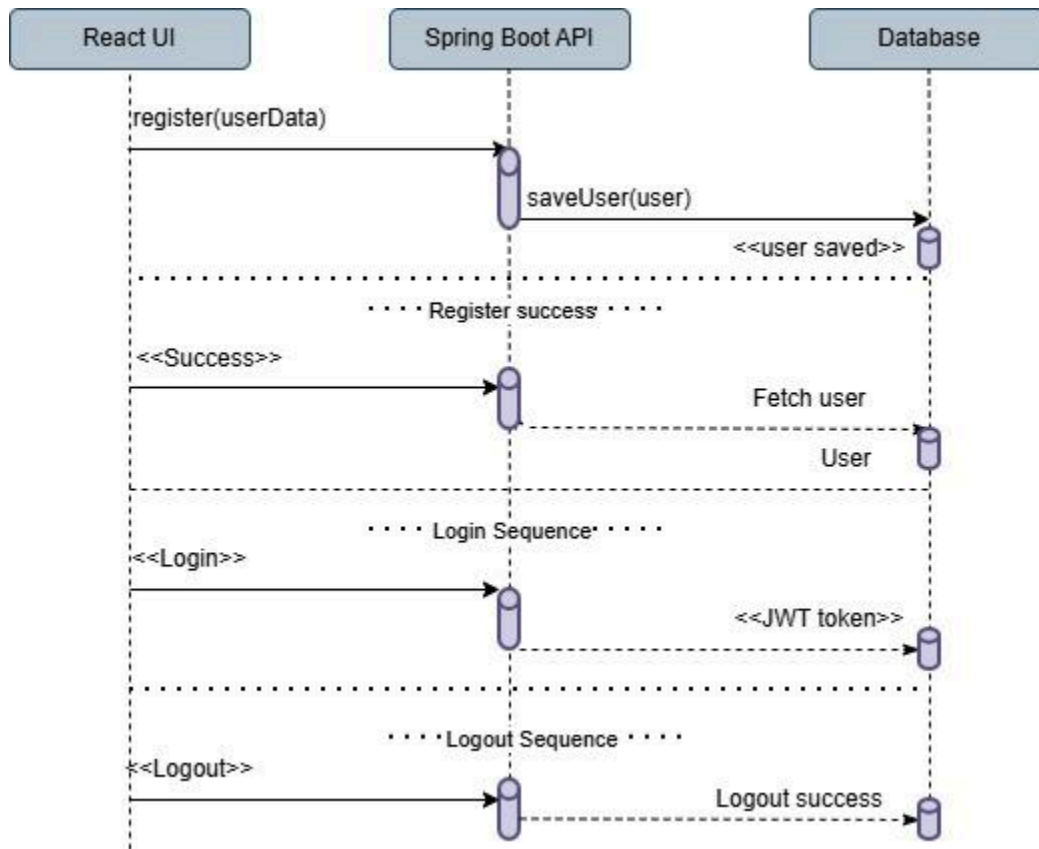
React UI

Spring Boot API

Database

register(userData)

saveUser(user)

<<user saved>>

Register success

<<Success>>

Fetch user

User

Login Sequence

<<Login>>

<<JWT token>>

Logout Sequence

<<Logout>>

Logout success